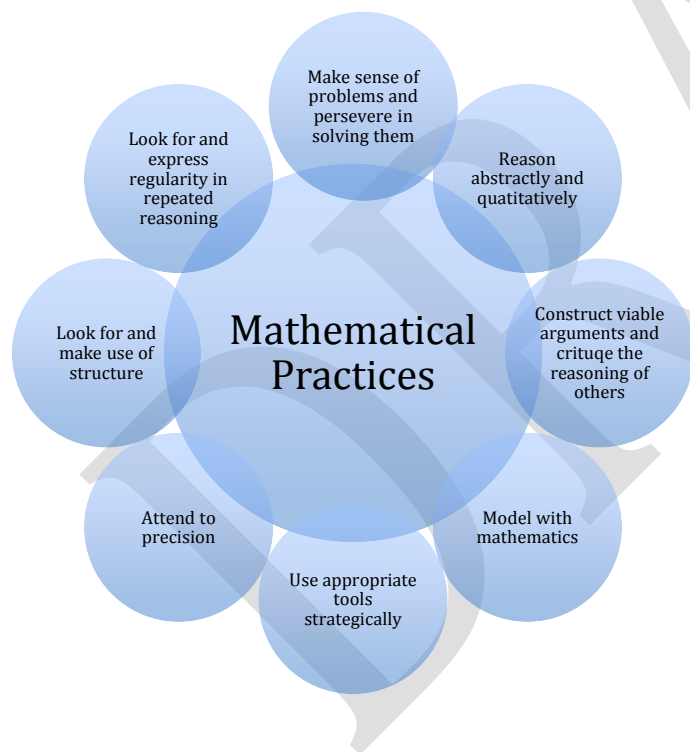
Mathematical Practices

Make sense of problems and persevere in solving them

Reason abstractly and quatitatively

Construct viable arguments and crituqe the reasoning of others

Model with mathematics

Use appropriate tools strategically

Attend to precision

Look for and make use of structure

Look for and express regularity in repeated reasoning